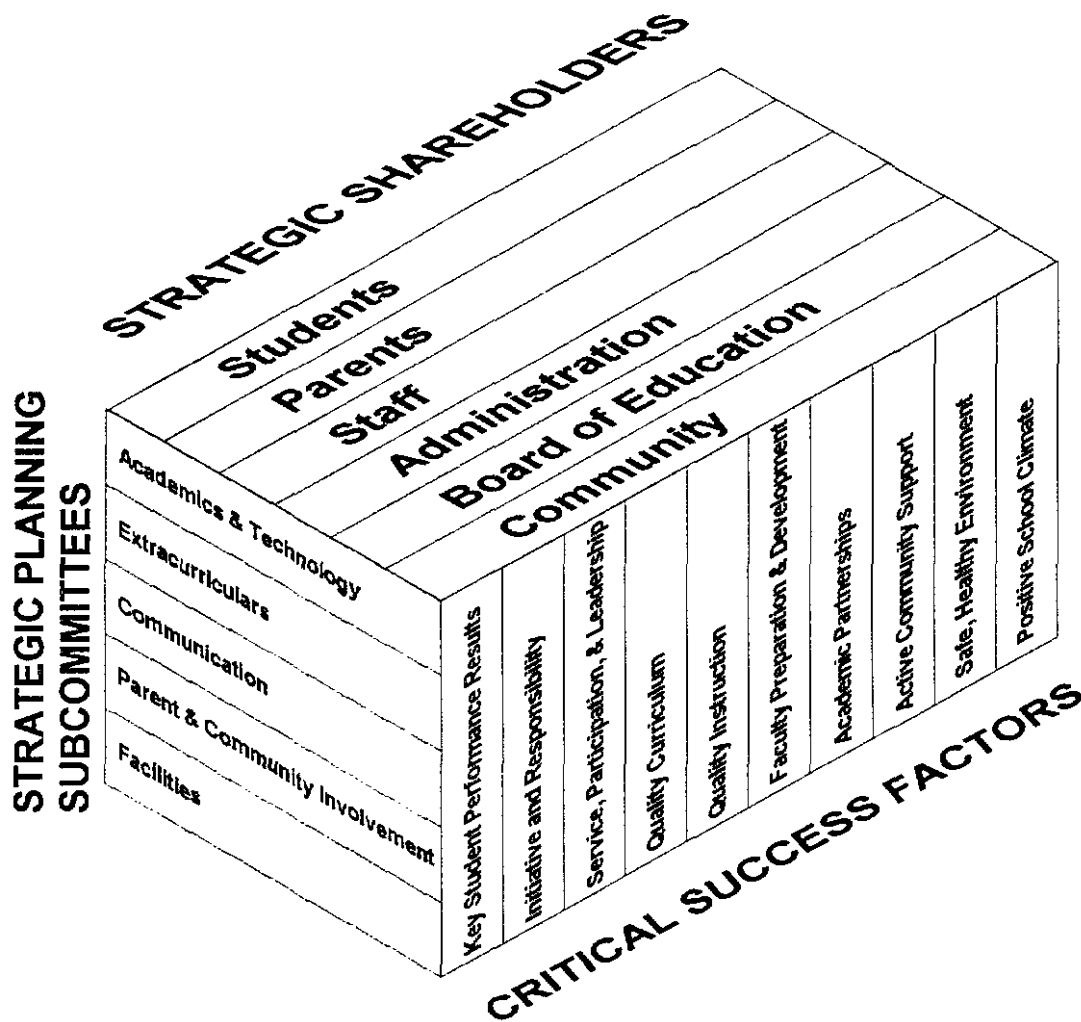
STRATEGIC SHAREHOLDERS

Students
Parents
Staff
Administration
Board of Education
Community

STRATEGIC PLANNING SUBCOMMITTEES

Academics & Technology
Extracurriculars
Communication
Parent & Community Involvement
Facilities

Key Student Performance Results
Initiative and Responsibility
Service, Participation, & Leadership
Quality Curriculum
Quality Instruction
Faculty Preparation & Development
Academic Partnerships
Active Community Support
Safe, Healthy Environment
Positive School Climate

CRITICAL SUCCESS FACTORS